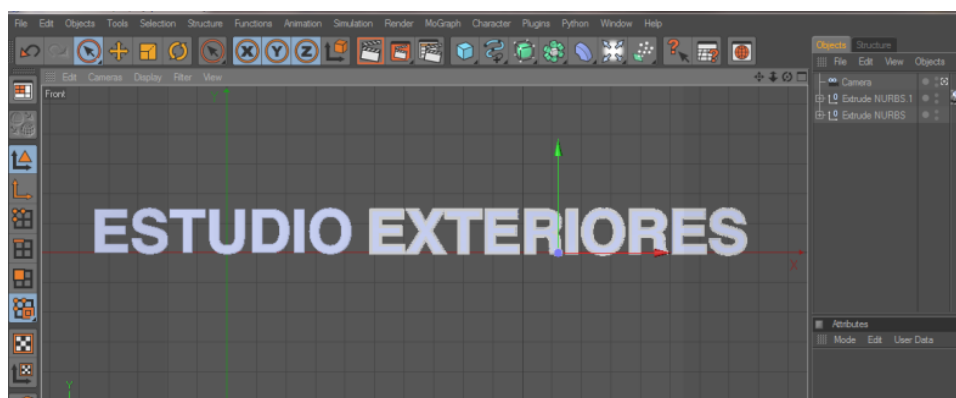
File Edit Objects Tools Selection Structure Functions Animation Simulation Render MoGraph Character Plugins Python Window Help

Edit Cameras Display Filter View

Front

Y

ESTUDIO EXTERIORES

X

Y

Objects Structure

File Edit View Objects

Camera

Extrude NURBS.1

Extrude NURBS

Attributes

Mode Edit User Data